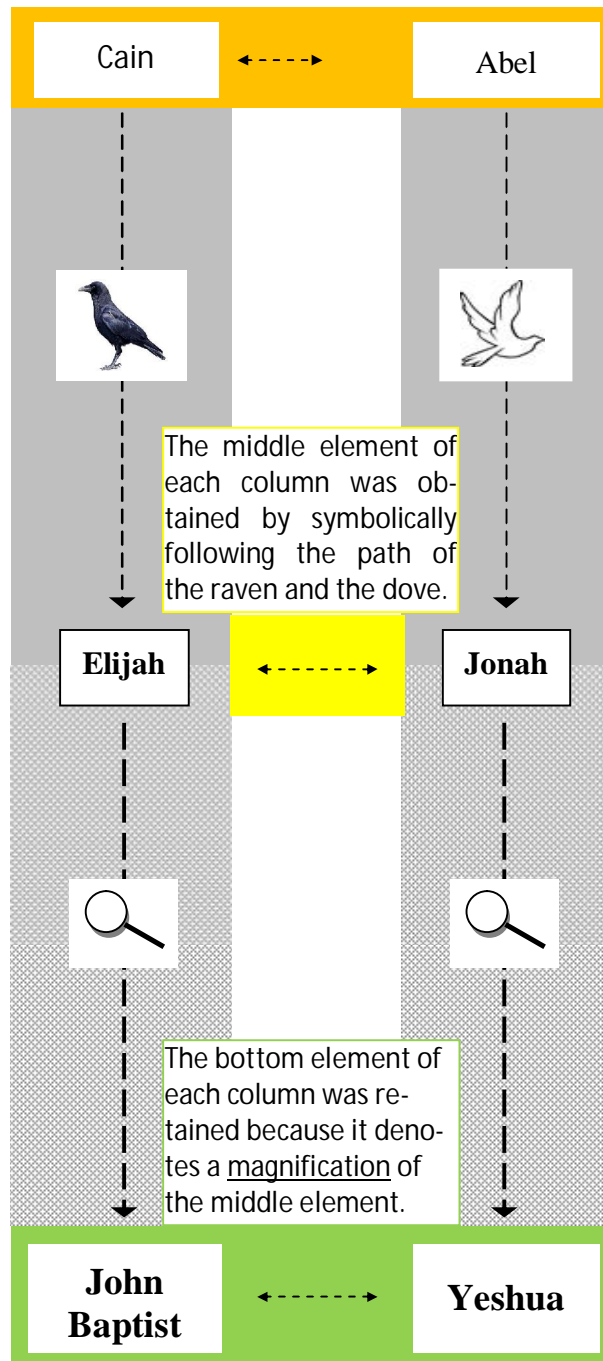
Cain

Abel

The middle element of each column was obtained by symbolically following the path of the raven and the dove.

Elijah

Jonah

The bottom element of each column was retained because it denotes a magnification of the middle element.

John Baptist

Yeshua